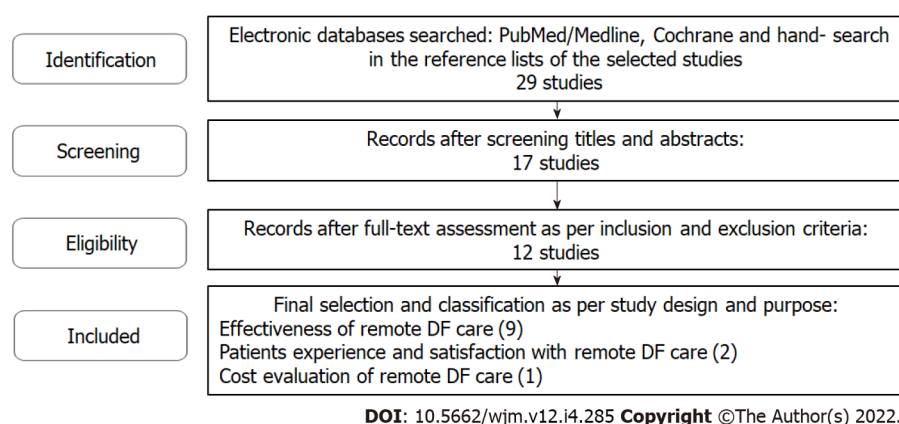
Identification

Electronic databases searched: PubMed/Medline, Cochrane and hand- search in the reference lists of the selected studies
29 studies

Screening

Records after screening titles and abstracts:
17 studies

Eligibility

Records after full-text assessment as per inclusion and exclusion criteria:
12 studies

Included

Final selection and classification as per study design and purpose:
Effectiveness of remote DF care (9)
Patients experience and satisfaction with remote DF care (2)
Cost evaluation of remote DF care (1)

DOI: 10.5662/wjm.v12.i4.285 Copyright ©The Author(s) 2022.